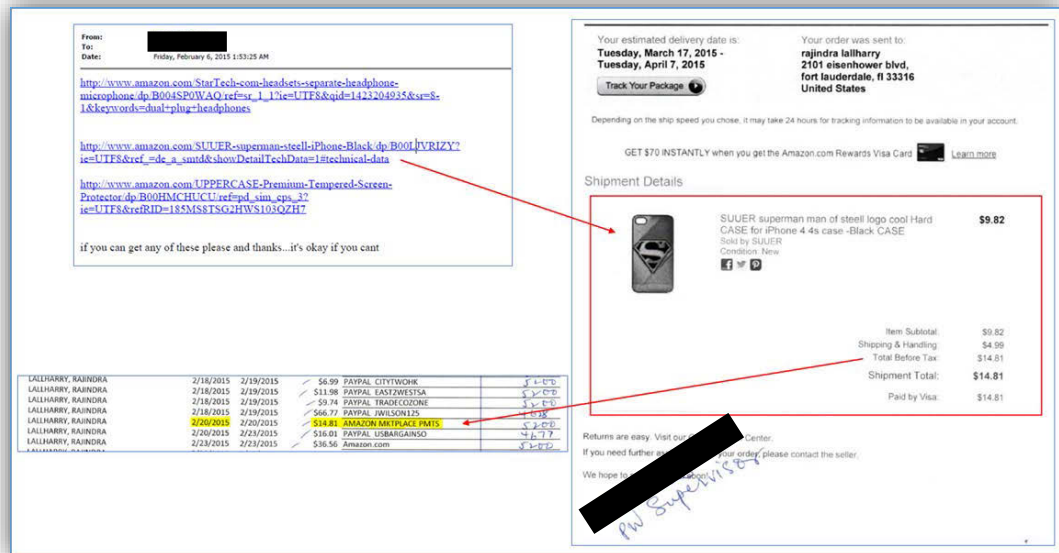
From:
To:
Date: Friday, February 6, 2015 1:53:25 AM

http://www.amazon.com/StarTech-com-headsets-separate-headphone-microphone/dp/B004SP0WAQ/ref=sr_1_1?ie=UTF8&qid=1423204935&sr=8-1&keywords=dual+plug+headphones

http://www.amazon.com/SUUER-superman-steell-iPhone-Black/dp/B00LJVRIZY?ie=UTF8&ref_=de_a_smtd&showDetailTechData=1#technical-data

http://www.amazon.com/UPPERCASE-Premium-Tempered-Screen-Protector/dp/B00HMCHUCU/ref=pd_sim_cps_3?ie=UTF8&refRID=185MS8TSG2HWS103QZH7

if you can get any of these please and thanks...it's okay if you cant

| | | | | | |
|---|---|---|---|---|---|
| LALLHARRY, RAJINDRA | 2/18/2015 | 2/19/2015 | $6.99 | PAYPAL CITYTWOHK | 5100 |
| LALLHARRY, RAJINDRA | 2/18/2015 | 2/19/2015 | $11.98 | PAYPAL EASTZWESTSA | 5100 |
| LALLHARRY, RAJINDRA | 2/18/2015 | 2/19/2015 | $9.74 | PAYPAL TRADECOZONE | 5100 |
| LALLHARRY, RAJINDRA | 2/18/2015 | 2/19/2015 | $66.77 | PAYPAL JWILSON125 | 4018 |
| LALLHARRY, RAJINDRA | 2/20/2015 | 2/20/2015 | $14.81 | AMAZON MKTPLACE PMTS | 5200 |
| LALLHARRY, RAJINDRA | 2/20/2015 | 2/23/2015 | $16.01 | PAYPAL USBARGAINSO | 4677 |
| LALLHARRY, RAJINDRA | 2/23/2015 | 2/23/2015 | $36.56 | Amazon.com | 5200 |

Your estimated delivery date is:
Tuesday, March 17, 2015 - Tuesday, April 7, 2015

Track Your Package

Your order was sent to:
rajindra lallharry
2101 eisenhower blvd,
fort lauderdale, fl 33316
United States

Depending on the ship speed you chose, it may take 24 hours for tracking information to be available in your account.

GET $70 INSTANTLY when you get the Amazon.com Rewards Visa Card Learn more

Shipment Details

SUUER superman man of steel logo cool Hard CASE for iPhone 4 4s case -Black CASE
Sold by SUUER
Condition: New
$9.82

Item Subtotal: $9.82
Shipping & Handling: $4.99
Total Before Tax: $14.81
Shipment Total: $14.81
Paid by Visa: $14.81

Returns are easy. Visit our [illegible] Center.
If you need further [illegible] your order, please contact the seller.
We hope to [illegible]

PW Supervisor